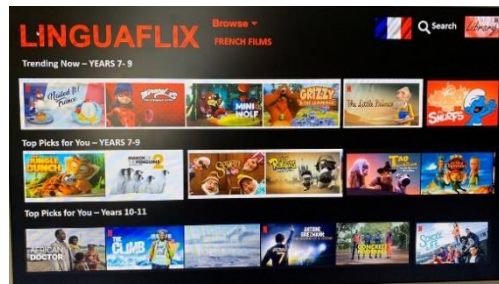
LINGUAFLIX

Browse ▾

FRENCH FILMS

Search

Library

Trending Now – YEARS 7- 9

Mini Wolf

Grizzy

The Little Prince

Smurfs

Top Picks for You – YEARS 7-9

Jungle Bunch

March of the Penguins

Tag

Top Picks for You – Years 10-11

African Doctor

The Climb

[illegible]